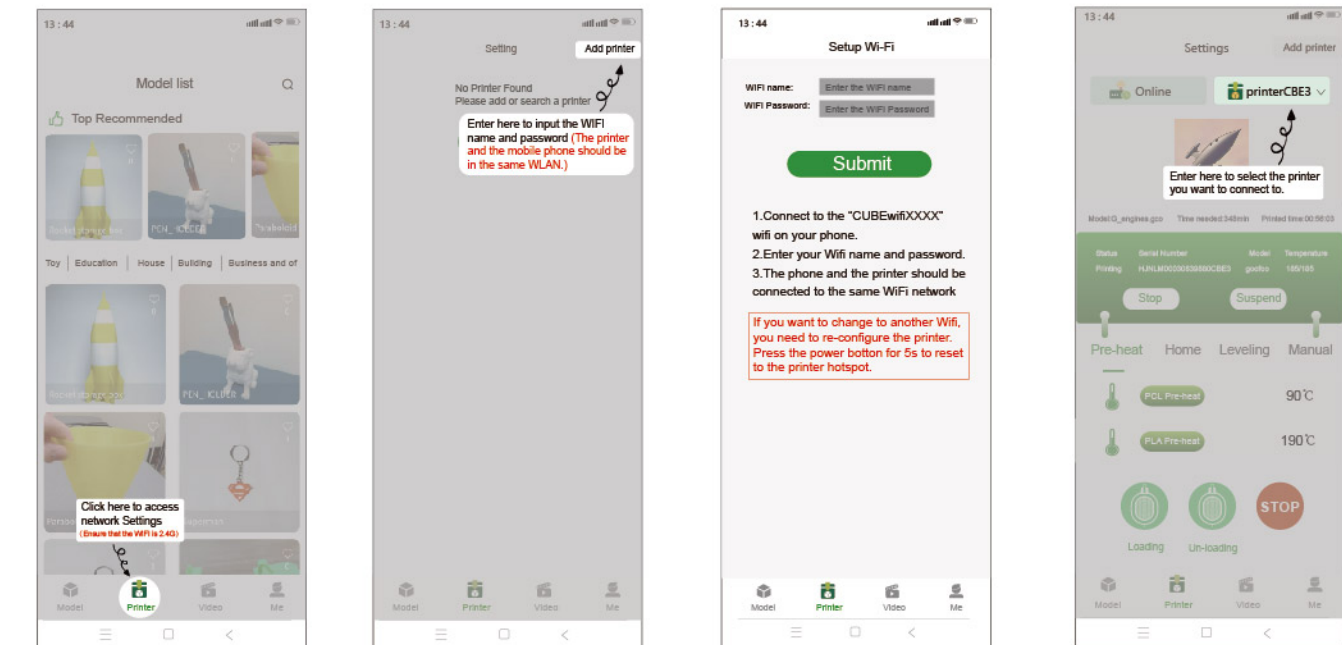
13 : 44

Model list

Top Recommended

Rocket stamp press

PC4_ ICLE68

Toy | Education | House | Building | Business and of

Rocket stamp press

PC4_ ICLE68

Click here to access network Settings
(Ensure that the WiFi is 2.4G)

Model Printer Video Me

13 : 44

Setting Add printer

No Printer Found
Please add or search a printer

Enter here to input the WIFI name and password (The printer and the mobile phone should be in the same WLAN.)

Model Printer Video Me

13 : 44

Setup Wi-Fi

WIFI name: Enter the WIFI name
WIFI Password: Enter the WIFI Password

Submit

1.Connect to the "CUBEwifiXXXX" wifi on your phone.
2.Enter your Wifi name and password.
3.The phone and the printer should be connected to the same WiFi network

If you want to change to another Wifi, you need to re-configure the printer. Press the power botton for 5s to reset to the printer hotspot.

Model Printer Video Me

13 : 44

Settings Add printer

Online printerCBE3

Enter here to select the printer you want to connect to.

Model:G_engines.gco Time needed:348min Printed time:00:58:03

Status Serial Number Model Temperature
Printing HJNLM00200539580CBE3 gocfoo 185/185

Stop Suspend

Pre-heat Home Leveling Manual

PCL Pre-heat 90℃

PLA Pre-heat 190℃

STOP

Loading Un-loading

Model Printer Video Me